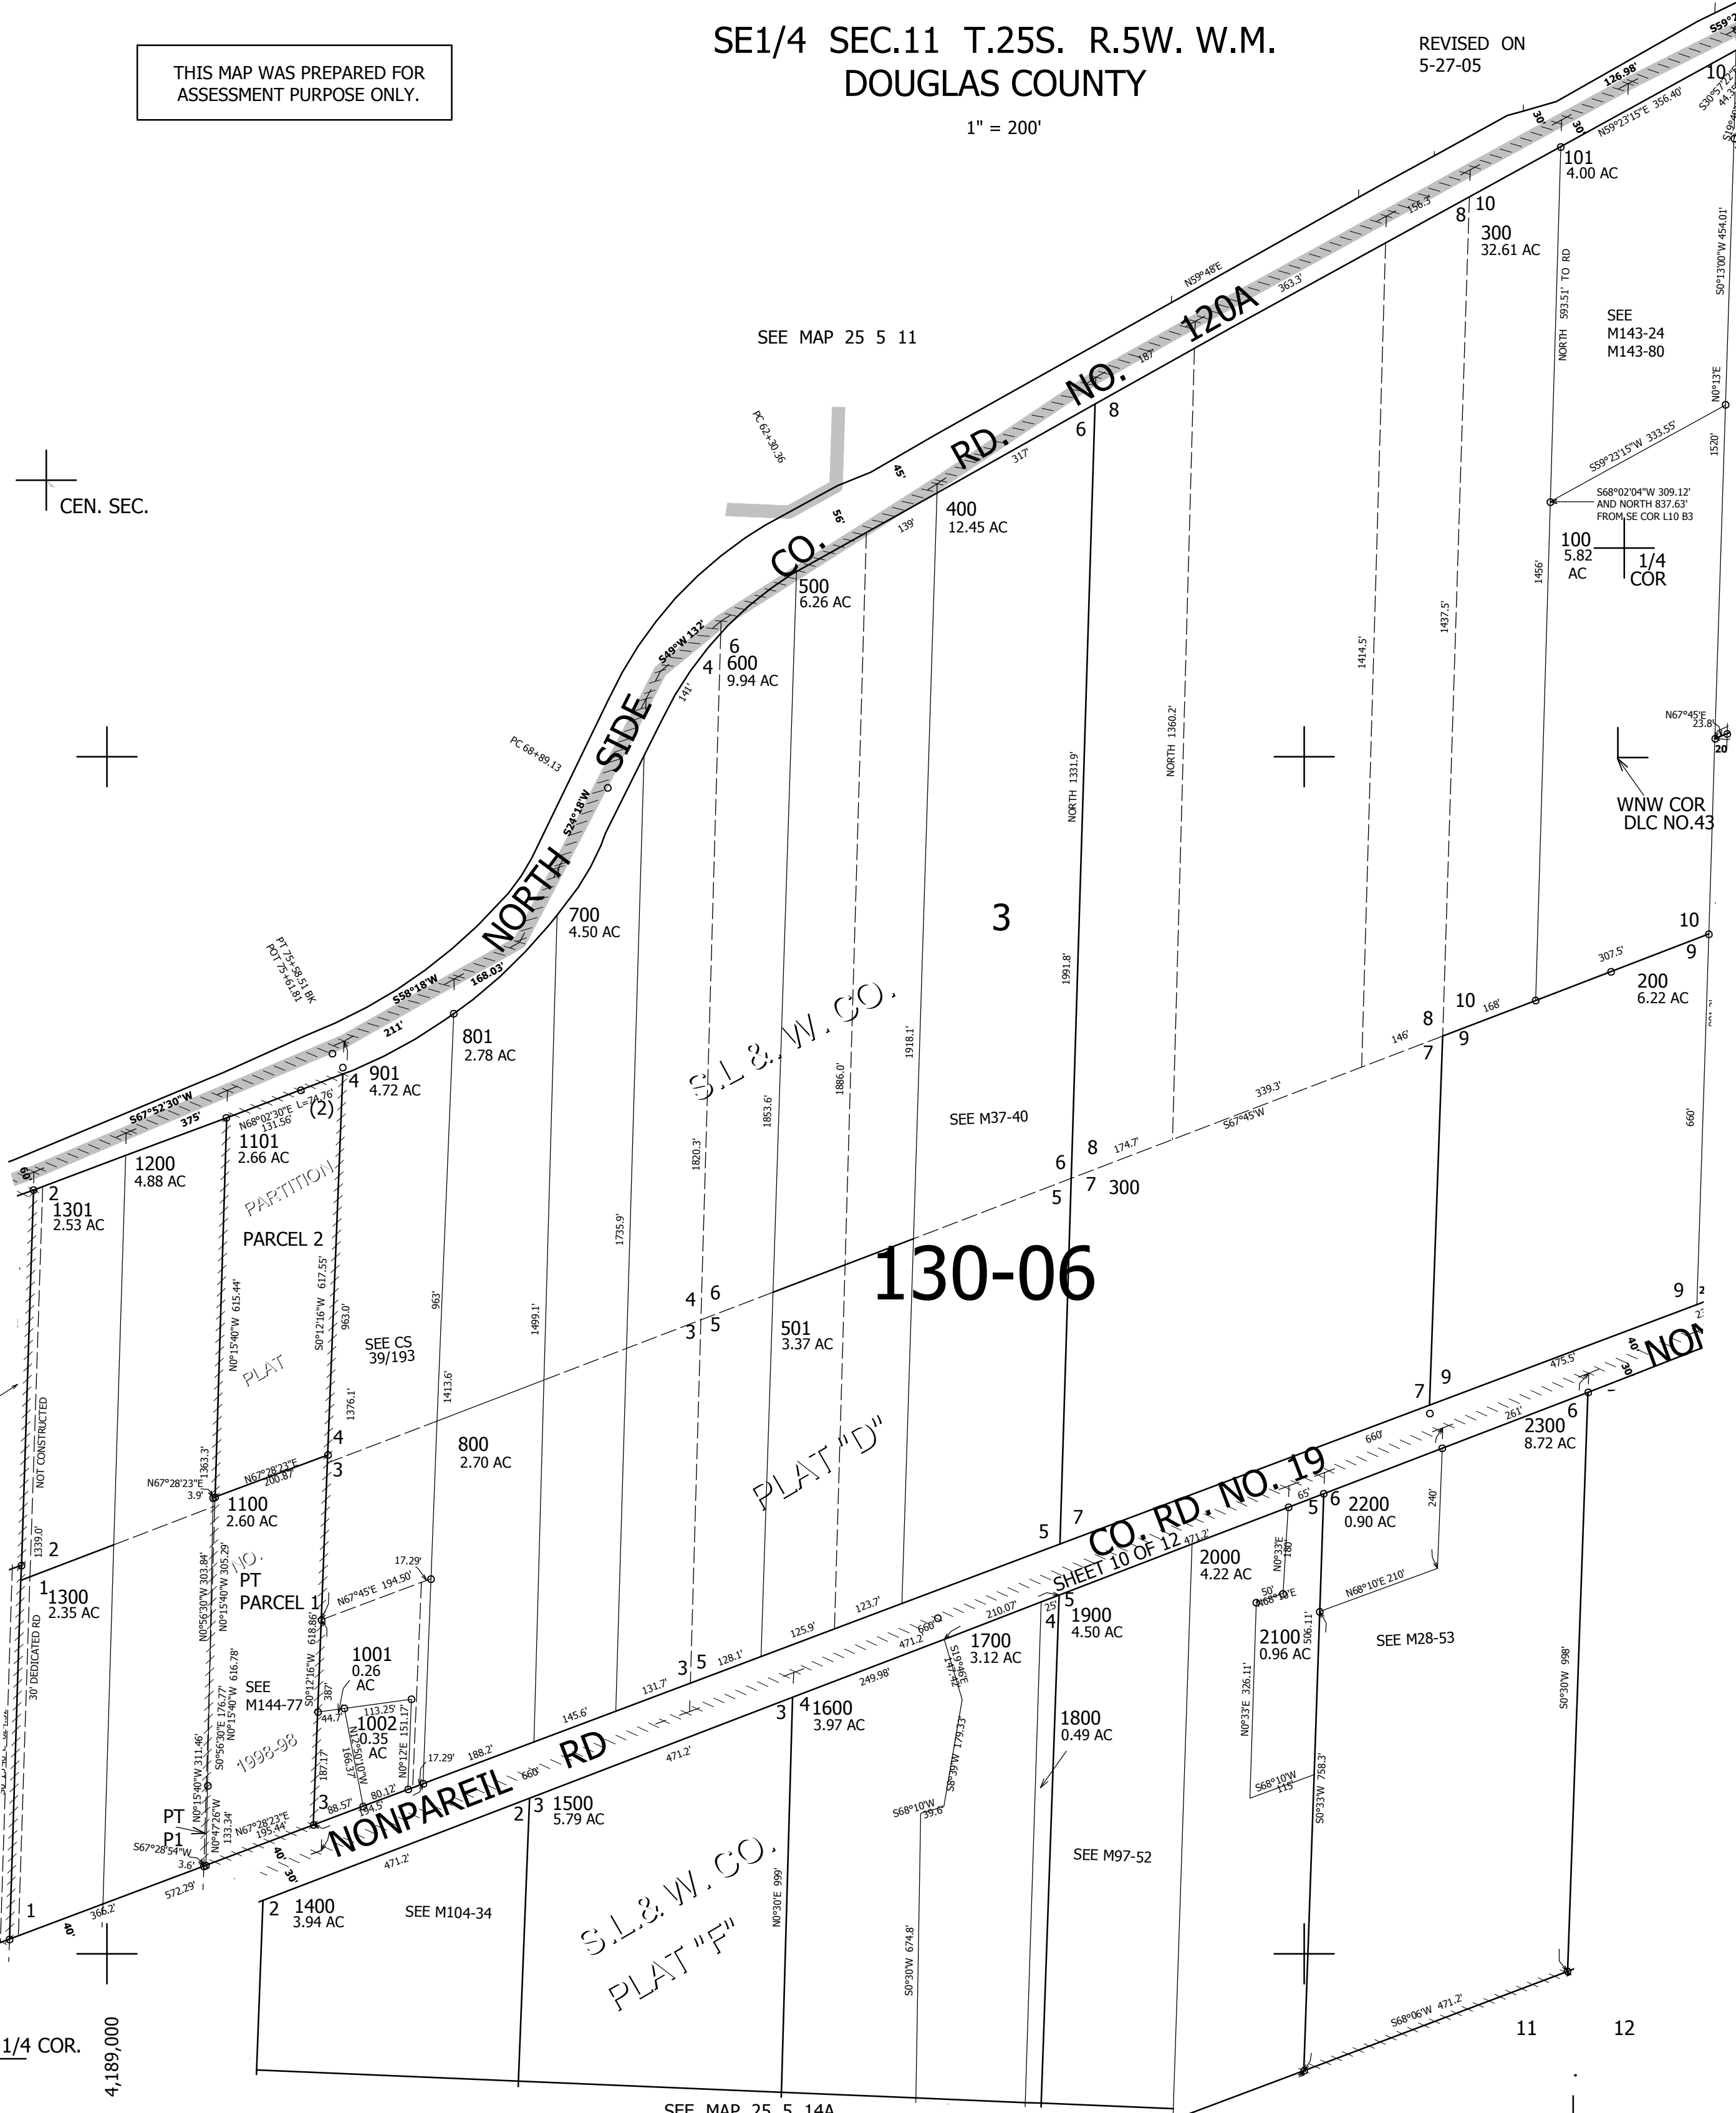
THIS MAP WAS PREPARED FOR ASSESSMENT PURPOSE ONLY.

SE1/4 SEC.11 T.25S. R.5W. W.M.
DOUGLAS COUNTY

1" = 200'

REVISED ON
5-27-05

SEE MAP 25 5 11

CEN. SEC.

NORTH SIDE CO. RD. NO. 120A

NONPAREIL RD

CO. RD. NO. 19

SHEET 10 OF 12

130-06

3

101
4.00 AC

300
32.61 AC

SEE
M143-24
M143-80

400
12.45 AC

500
6.26 AC

600
9.94 AC

100
5.82
AC

1/4
COR

WNW COR
DLC NO.43

700
4.50 AC

200
6.22 AC

801
2.78 AC

901
4.72 AC

1101
2.66 AC

1200
4.88 AC

1301
2.53 AC

PARTITION
PARCEL 2
PLAT

SEE CS
39/193

SEE M37-40

300

S.L.& W. CO.

PLAT "D"

501
3.37 AC

800
2.70 AC

1100
2.60 AC

PT
PARCEL 1

1300
2.35 AC

1001
0.26
AC

1002
0.35
AC

SEE
M144-77

1998-98

2300
8.72 AC

2200
0.90 AC

2000
4.22 AC

1900
4.50 AC

1700
3.12 AC

2100
0.96 AC

SEE M28-53

1600
3.97 AC

1800
0.49 AC

1500
5.79 AC

SEE M97-52

1400
3.94 AC

SEE M104-34

S.L.& W. CO.
PLAT "F"

PT
P1

NOT CONSTRUCTED

30' DEDICATED RD

1/4 COR.

4,189,000

11 12

SEE MAP 25 5 14A